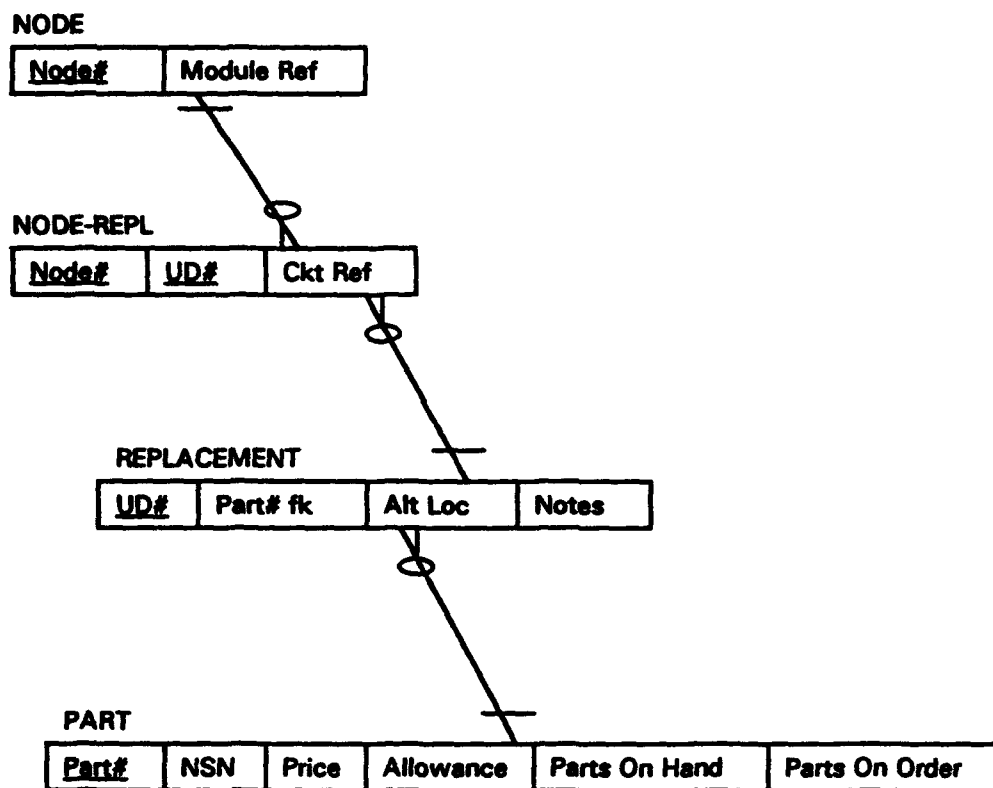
NODE

| Node# | Module Ref |
|---|---|

NODE-REPL

| Node# | UD# | Ckt Ref |
|---|---|---|

REPLACEMENT

| UD# | Part# fk | Alt Loc | Notes |
|---|---|---|---|

PART

| Part# | NSN | Price | Allowance | Parts On Hand | Parts On Order |
|---|---|---|---|---|---|